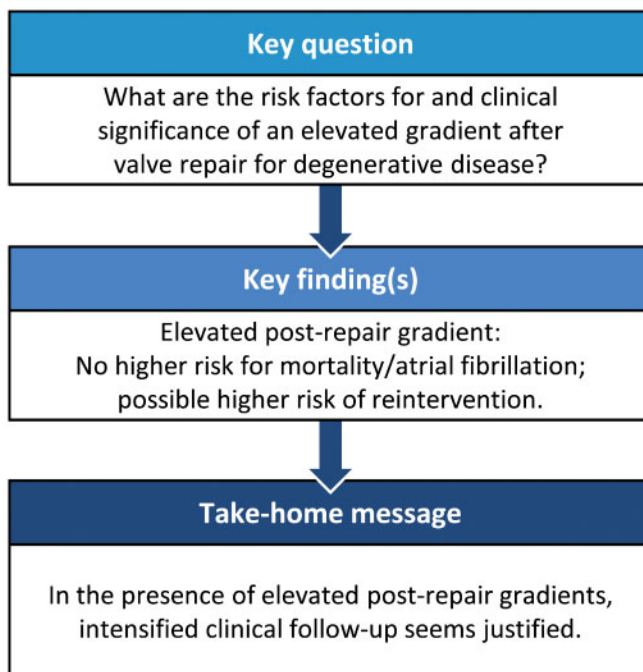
Key question

What are the risk factors for and clinical significance of an elevated gradient after valve repair for degenerative disease?

Key finding(s)

Elevated post-repair gradient:
No higher risk for mortality/atrial fibrillation; possible higher risk of reintervention.

Take-home message

In the presence of elevated post-repair gradients, intensified clinical follow-up seems justified.